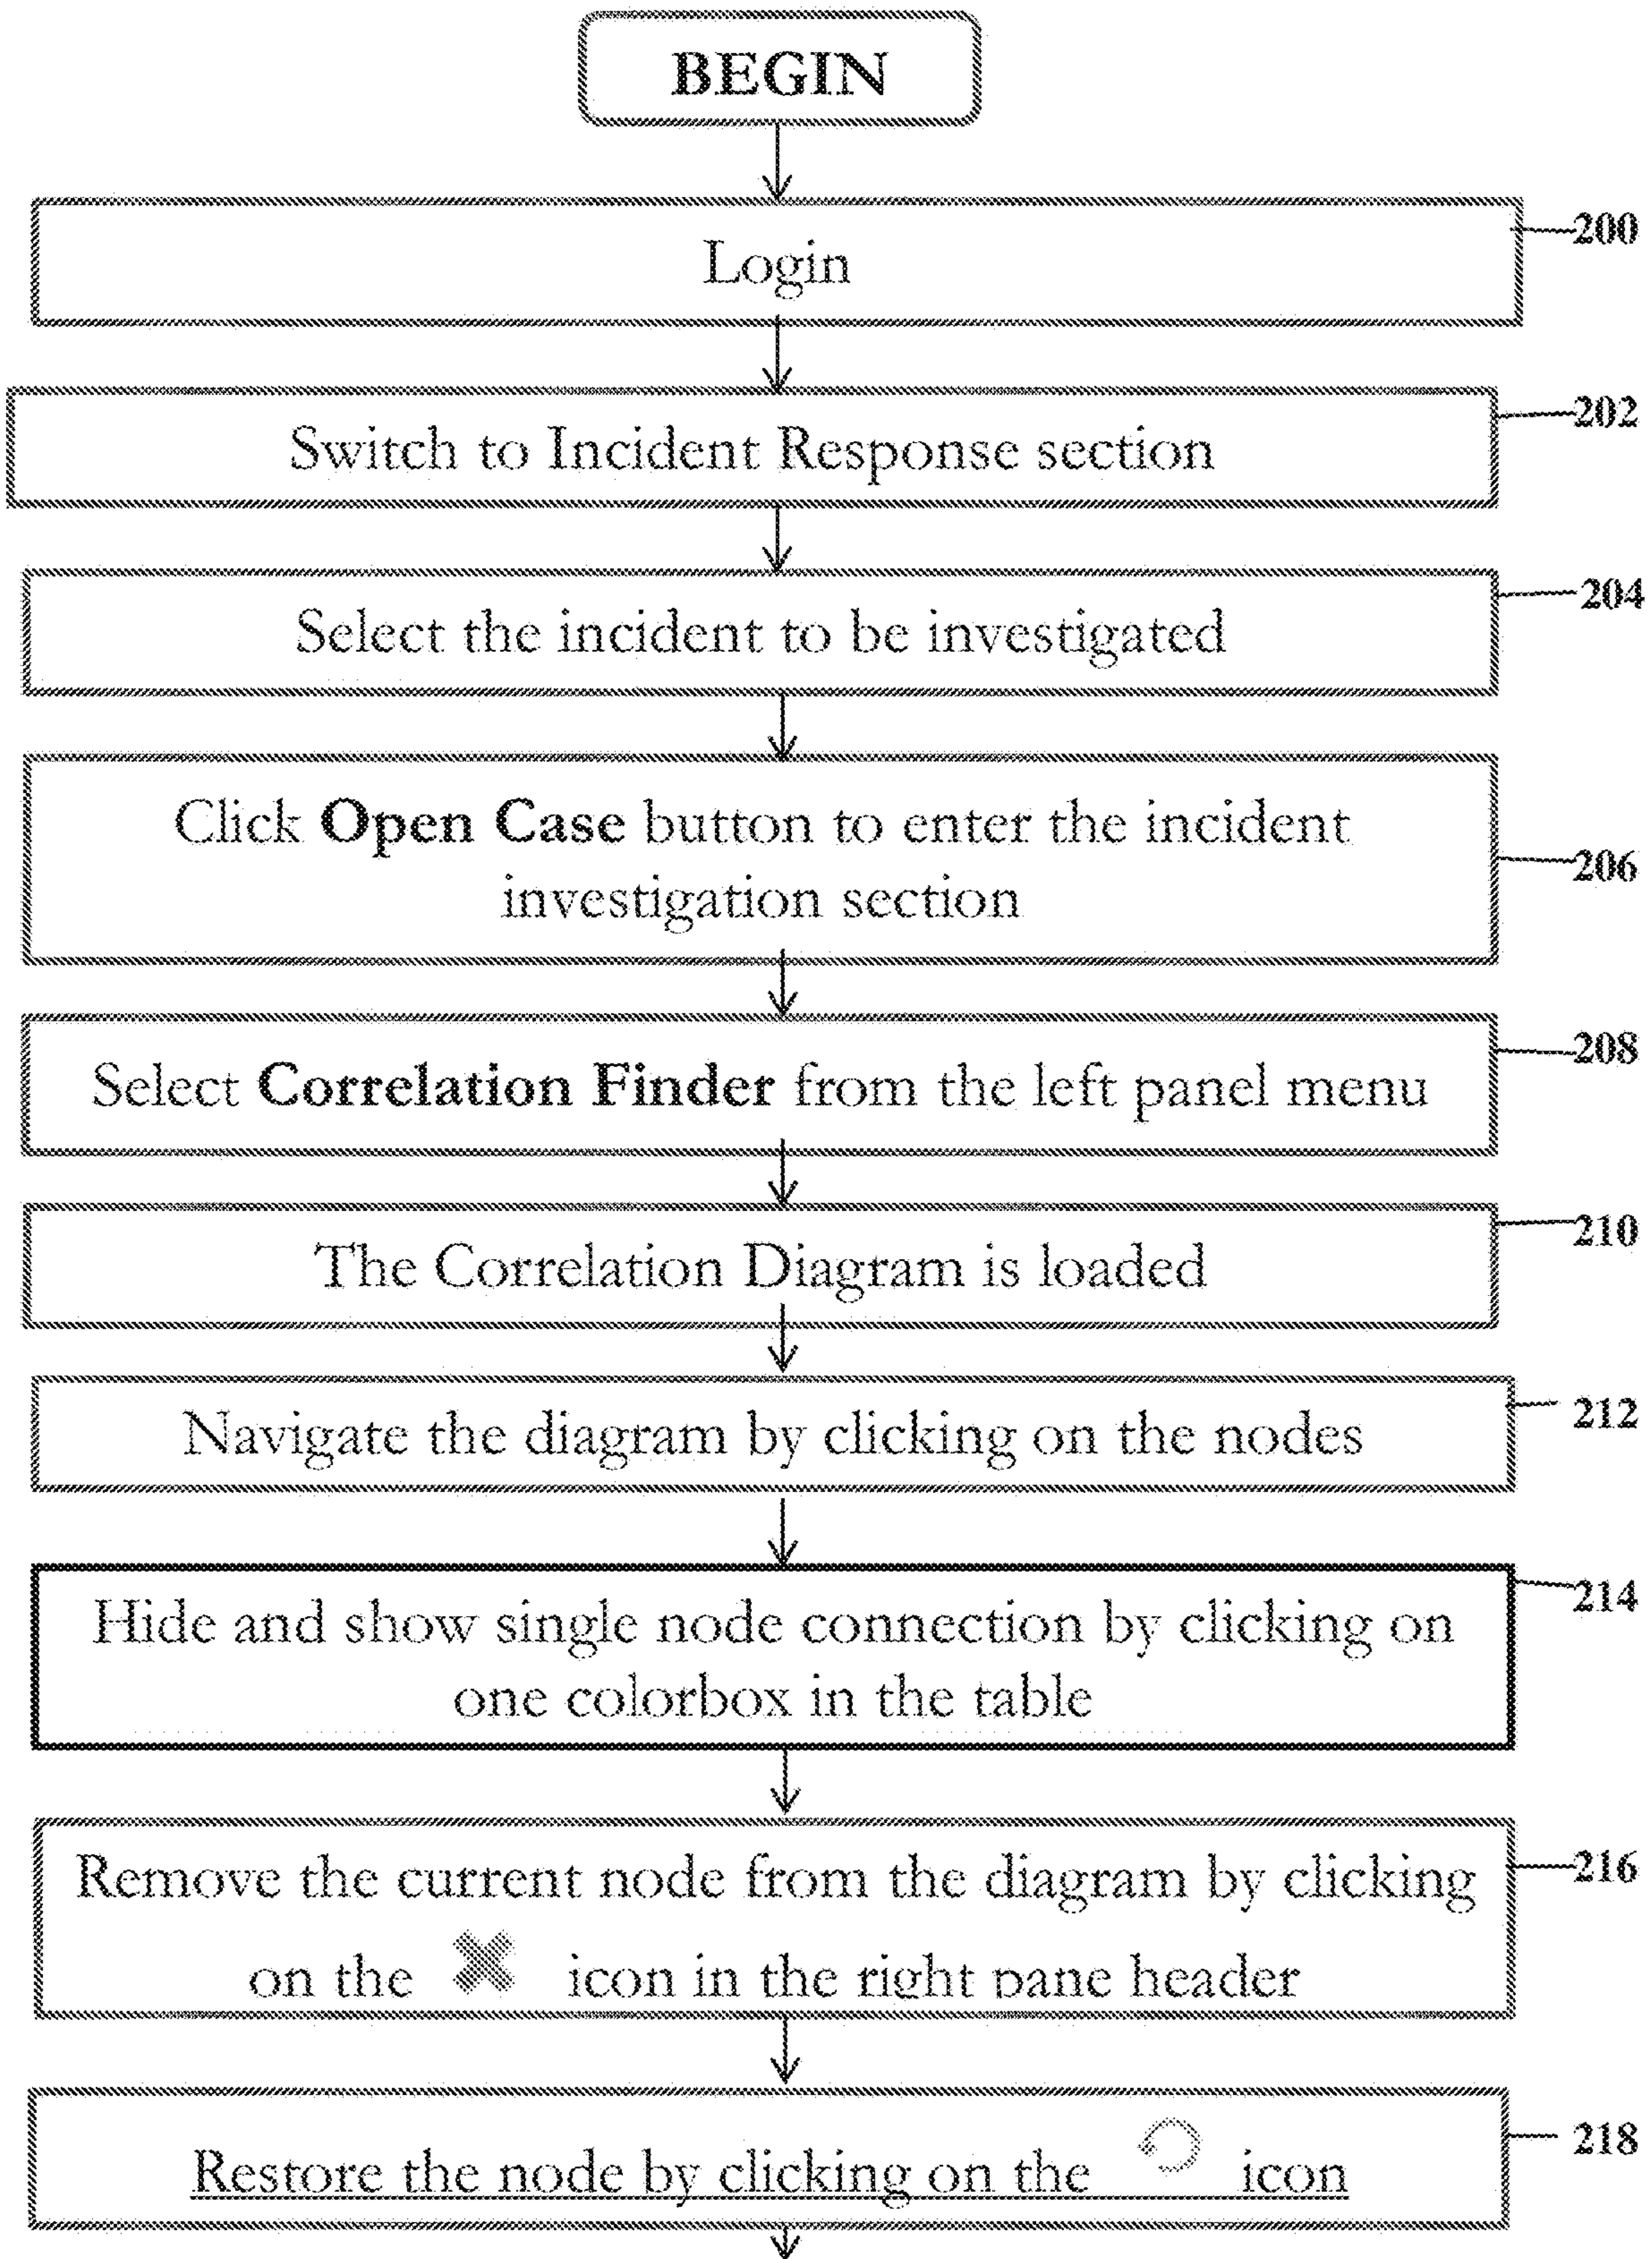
BEGIN

Login

200

Switch to Incident Response section

202

Select the incident to be investigated

204

Click **Open Case** button to enter the incident investigation section

206

Select **Correlation Finder** from the left panel menu

208

The Correlation Diagram is loaded

210

Navigate the diagram by clicking on the nodes

212

Hide and show single node connection by clicking on one colorbox in the table

214

Remove the current node from the diagram by clicking on the icon in the right pane header

216

Restore the node by clicking on the icon

218